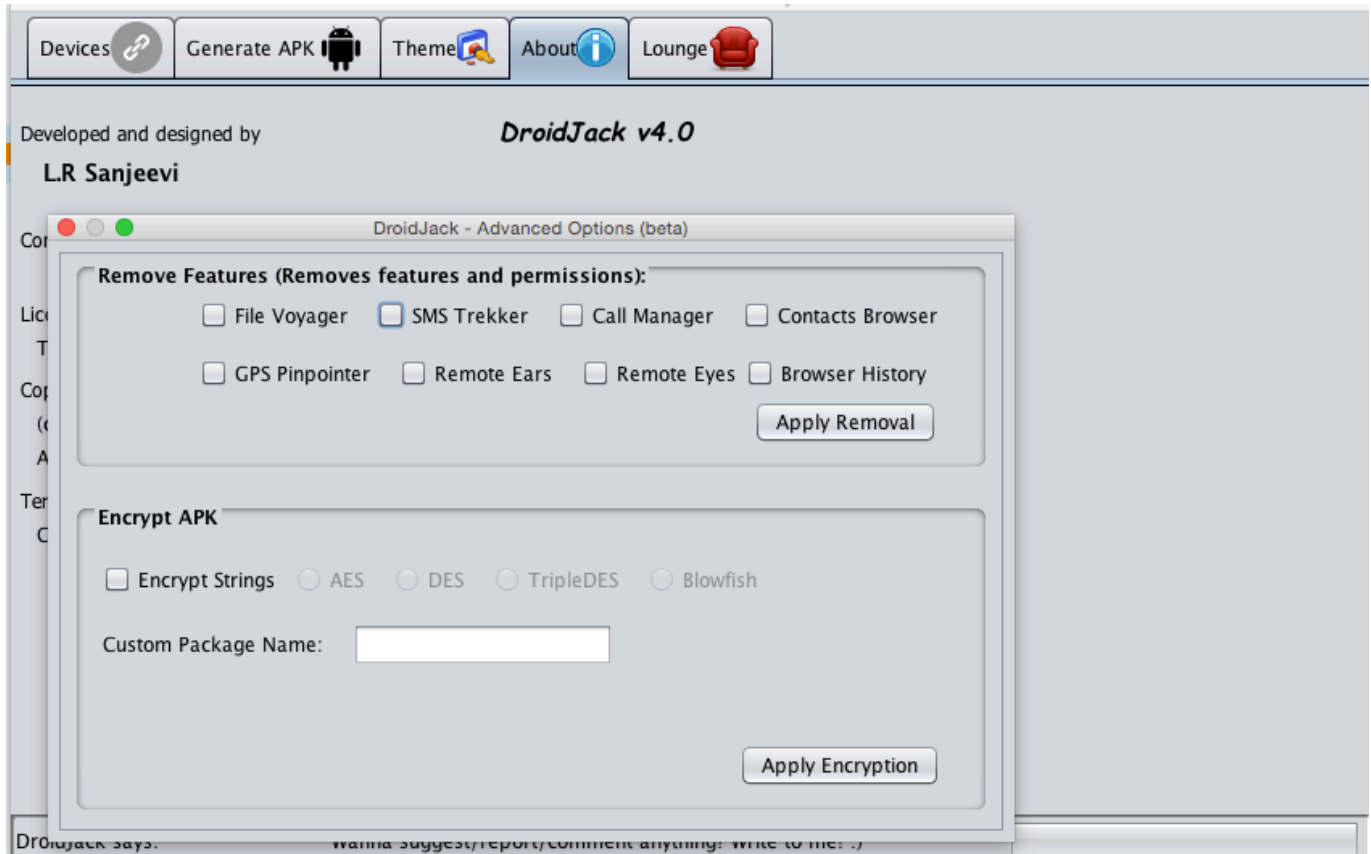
Devices | Generate APK | Theme | About | Lounge

Developed and designed by

DroidJack v4.0

L.R Sanjeevi

Co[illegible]

Lic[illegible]
T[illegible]

Co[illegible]
([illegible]
A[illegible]

Te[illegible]
C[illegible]

DroidJack - Advanced Options (beta)

Remove Features (Removes features and permissions):

File Voyager
SMS Trekker
Call Manager
Contacts Browser
GPS Pinpointer
Remote Ears
Remote Eyes
Browser History

Apply Removal

Encrypt APK

Encrypt Strings
AES
DES
TripleDES
Blowfish

Custom Package Name:

Apply Encryption

Dro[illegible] says: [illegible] suggest/report/comment anything! Write to me! :)